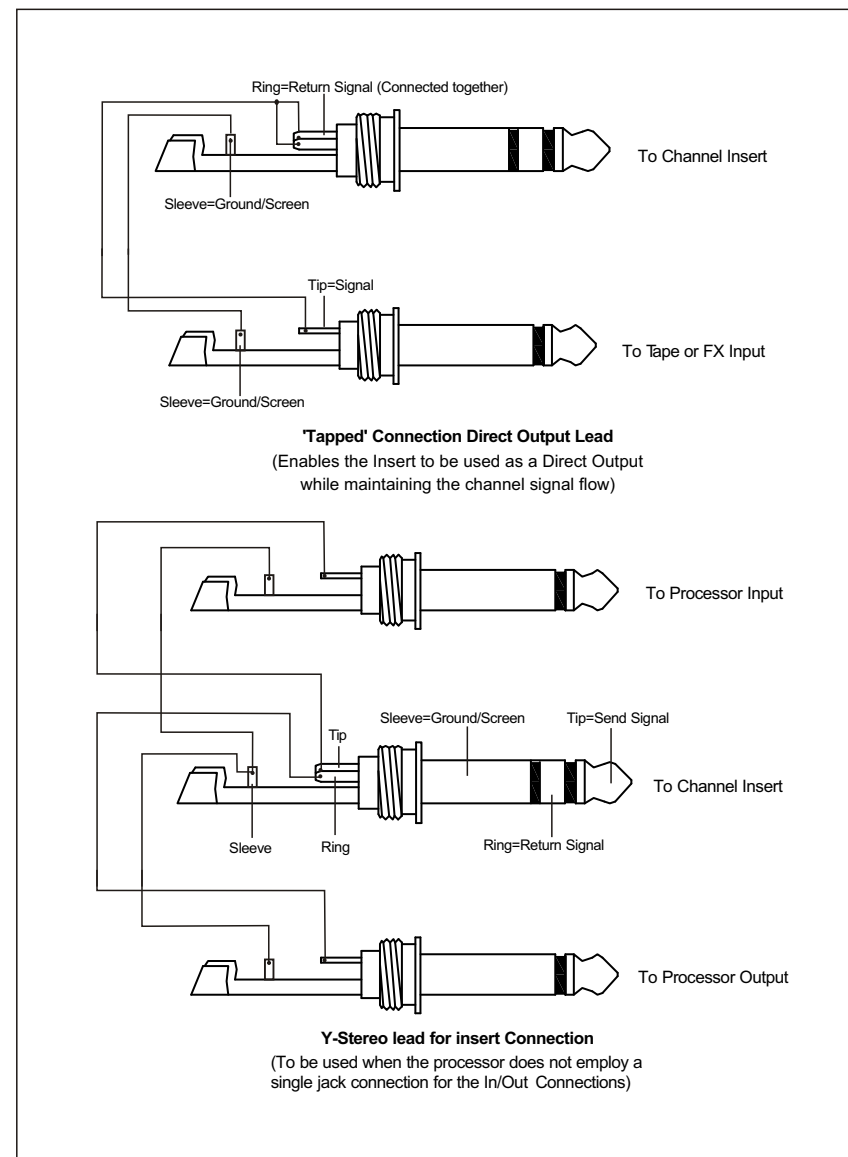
Ring=Return Signal (Connected together)

To Channel Insert

Sleeve=Ground/Screen

Tip=Signal

To Tape or FX Input

Sleeve=Ground/Screen

'Tapped' Connection Direct Output Lead
(Enables the Insert to be used as a Direct Output while maintaining the channel signal flow)

To Processor Input

Sleeve=Ground/Screen

Tip=Send Signal

Tip

To Channel Insert

Sleeve

Ring

Ring=Return Signal

To Processor Output

Y-Stereo lead for insert Connection
(To be used when the processor does not employ a single jack connection for the In/Out Connections)